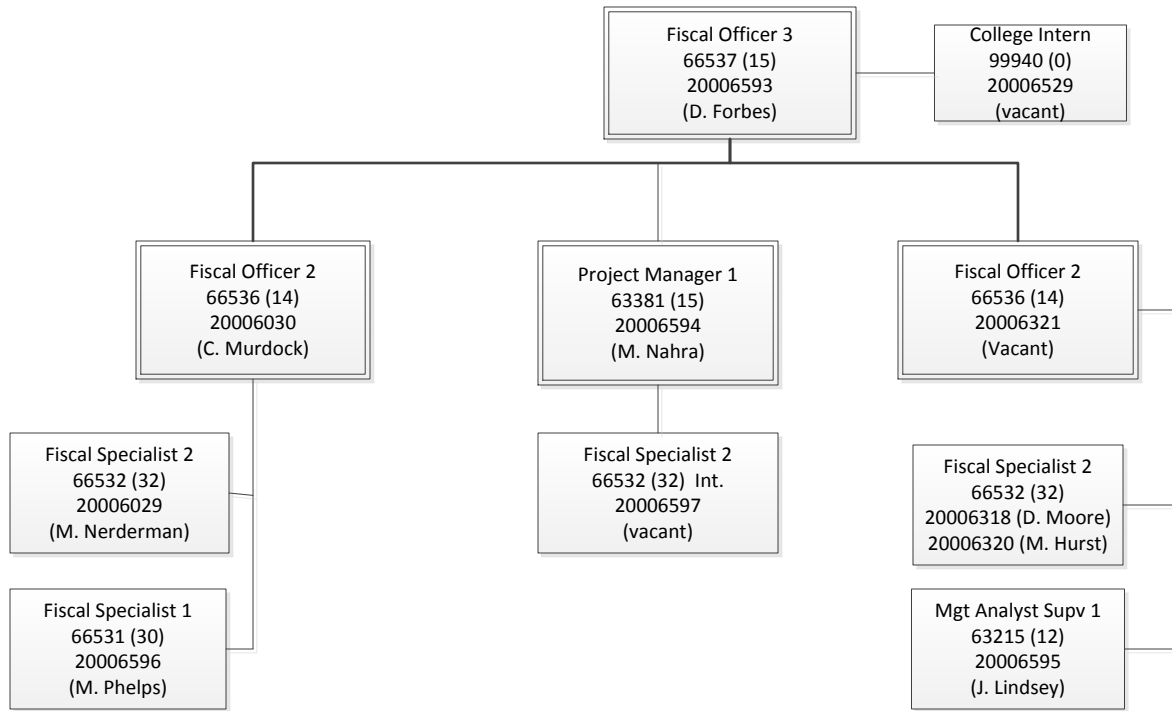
Fiscal Officer 3
66537 (15)
20006593
(D. Forbes)

College Intern
99940 (0)
20006529
(vacant)

Fiscal Officer 2
66536 (14)
20006030
(C. Murdock)

Project Manager 1
63381 (15)
20006594
(M. Nahra)

Fiscal Officer 2
66536 (14)
20006321
(Vacant)

Fiscal Specialist 2
66532 (32)
20006029
(M. Nerderman)

Fiscal Specialist 1
66531 (30)
20006596
(M. Phelps)

Fiscal Specialist 2
66532 (32) Int.
20006597
(vacant)

Fiscal Specialist 2
66532 (32)
20006318 (D. Moore)
20006320 (M. Hurst)

Mgt Analyst Supv 1
63215 (12)
20006595
(J. Lindsey)